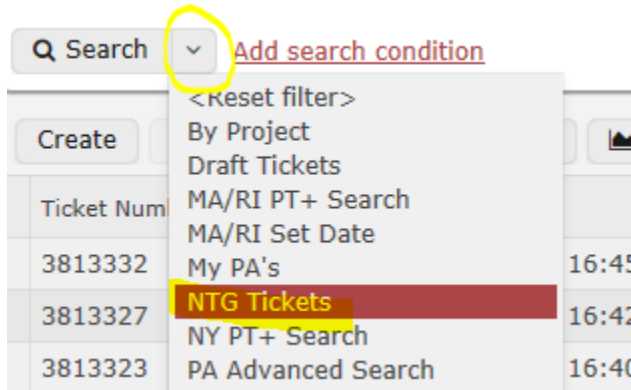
Search
Add search condition
Create
Ticket Num
3813332
3813327
3813323
<Reset filter>
By Project
Draft Tickets
MA/RI PT+ Search
MA/RI Set Date
My PA's
NTG Tickets
NY PT+ Search
PA Advanced Search
16:45
16:42
16:40